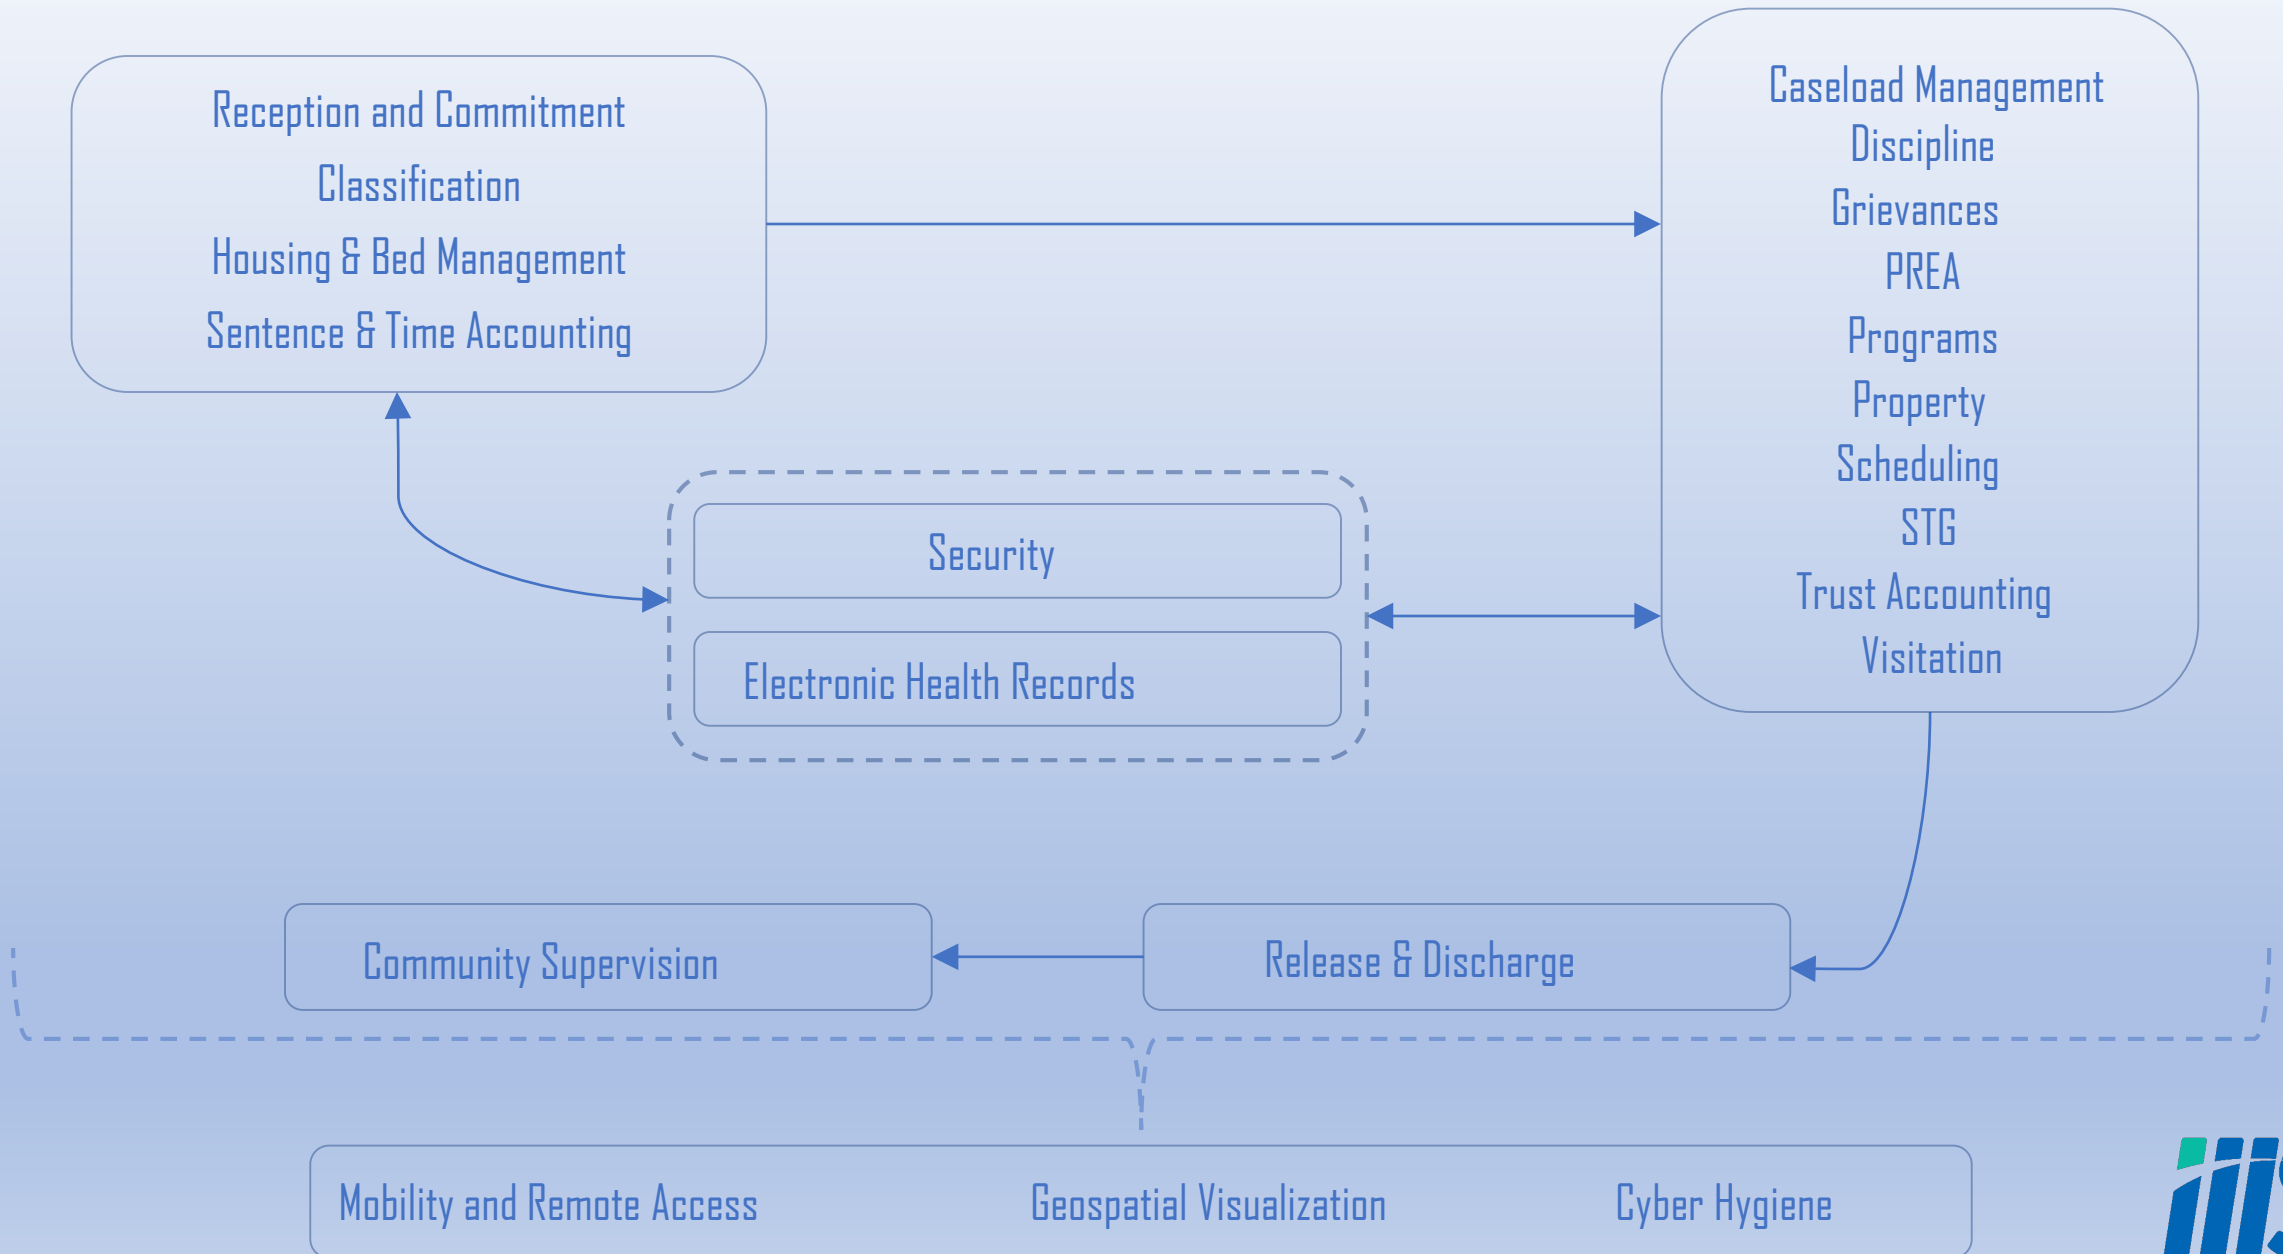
Reception and Commitment
Classification
Housing & Bed Management
Sentence & Time Accounting

Caseload Management
Discipline
Grievances
PREA
Programs
Property
Scheduling
STG
Trust Accounting
Visitation

Security

Electronic Health Records

Community Supervision

Release & Discharge

Mobility and Remote Access

Geospatial Visualization

Cyber Hygiene